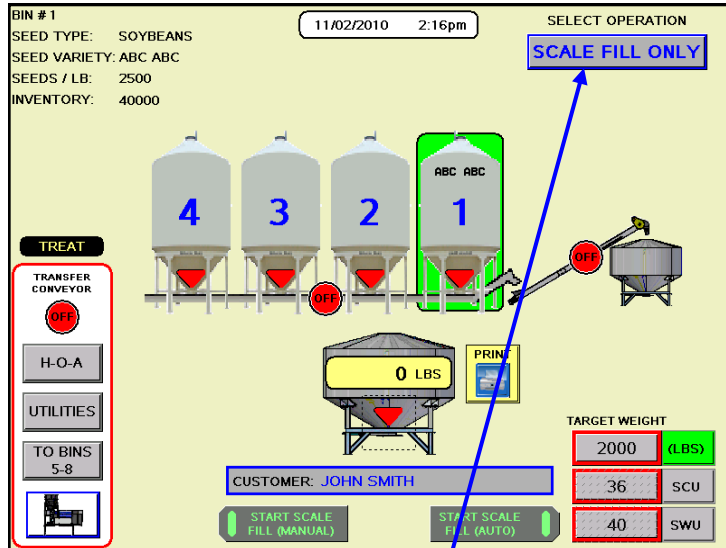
BIN # 1
SEED TYPE: SOYBEANS
SEED VARIETY: ABC ABC
SEEDS / LB: 2500
INVENTORY: 40000

11/02/2010 2:16pm

SELECT OPERATION
SCALE FILL ONLY

ABC ABC

4 3 2 1

OFF

OFF

TREAT

TRANSFER CONVEYOR
OFF

H-O-A

UTILITIES

TO BINS 5-8

0 LBS

PRINT

CUSTOMER: JOHN SMITH

START SCALE FILL (MANUAL)

START SCALE FILL (AUTO)

TARGET WEIGHT

| 2000 | (LBS) |
|---|---|
| 36 | SCU |
| 40 | SWU |